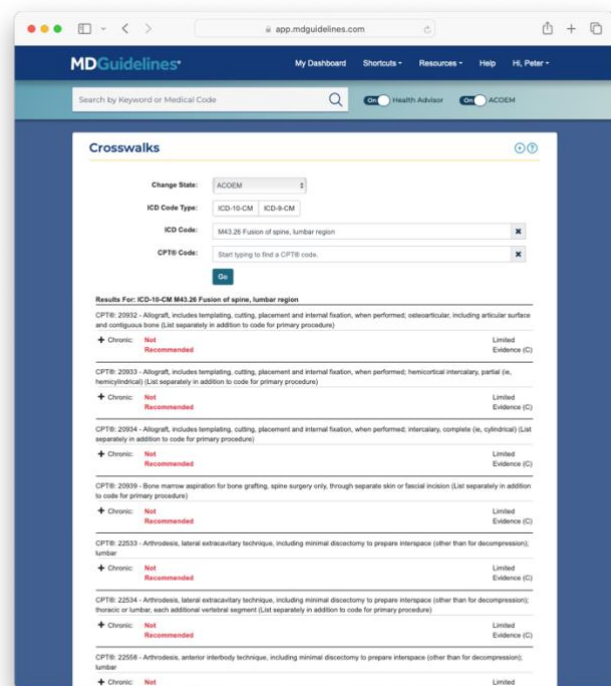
app.mdguidelines.com

MDGuidelines

My Dashboard Shortcuts Resources Help Hi, Peter

Search by Keyword or Medical Code

On Health Advisor On ACOEM

Crosswalks

Change State: ACOEM

ICD Code Type: ICD-10-CM ICD-9-CM

ICD Code: M43.26 Fusion of spine, lumbar region

CPT® Code: Start typing to find a CPT® code.

Go

Results For: ICD-10-CM M43.26 Fusion of spine, lumbar region

CPT®: 20932 - Allograft, includes templating, cutting, placement and internal fixation, when performed; osteoarticular, including articular surface and contiguous bone (List separately in addition to code for primary procedure)

+ Chronic: Not Recommended Limited Evidence (C)

CPT®: 20933 - Allograft, includes templating, cutting, placement and internal fixation, when performed; hemicortical intercalary, partial (ie, hemicylindrical) (List separately in addition to code for primary procedure)

+ Chronic: Not Recommended Limited Evidence (C)

CPT®: 20934 - Allograft, includes templating, cutting, placement and internal fixation, when performed; intercalary, complete (ie, cylindrical) (List separately in addition to code for primary procedure)

+ Chronic: Not Recommended Limited Evidence (C)

CPT®: 20939 - Bone marrow aspiration for bone grafting, spine surgery only, through separate skin or fascial incision (List separately in addition to code for primary procedure)

+ Chronic: Not Recommended Limited Evidence (C)

CPT®: 22533 - Arthrodesis, lateral extracavitary technique, including minimal discectomy to prepare interspace (other than for decompression); lumbar

+ Chronic: Not Recommended Limited Evidence (C)

CPT®: 22534 - Arthrodesis, lateral extracavitary technique, including minimal discectomy to prepare interspace (other than for decompression); thoracic or lumbar, each additional vertebral segment (List separately in addition to code for primary procedure)

+ Chronic: Not Recommended Limited Evidence (C)

CPT®: 22558 - Arthrodesis, anterior interbody technique, including minimal discectomy to prepare interspace (other than for decompression); lumbar

+ Chronic: Not Limited